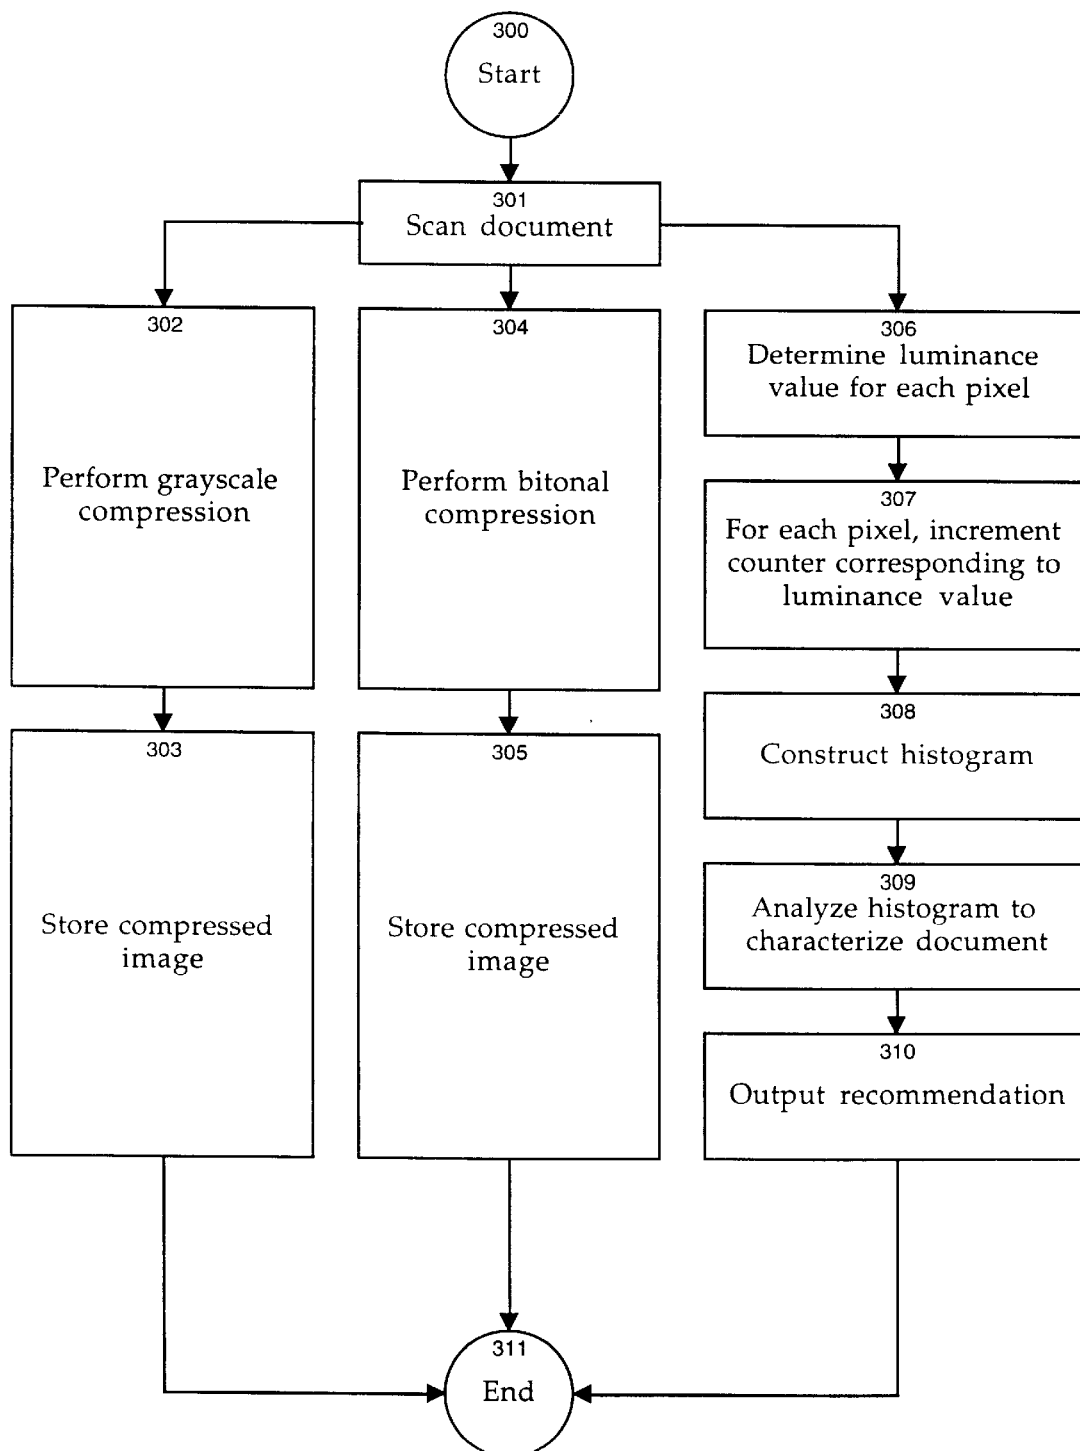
300
Start

301
Scan document

302
Perform grayscale compression

303
Store compressed image

304
Perform bitonal compression

305
Store compressed image

306
Determine luminance value for each pixel

307
For each pixel, increment counter corresponding to luminance value

308
Construct histogram

309
Analyze histogram to characterize document

310
Output recommendation

311
End